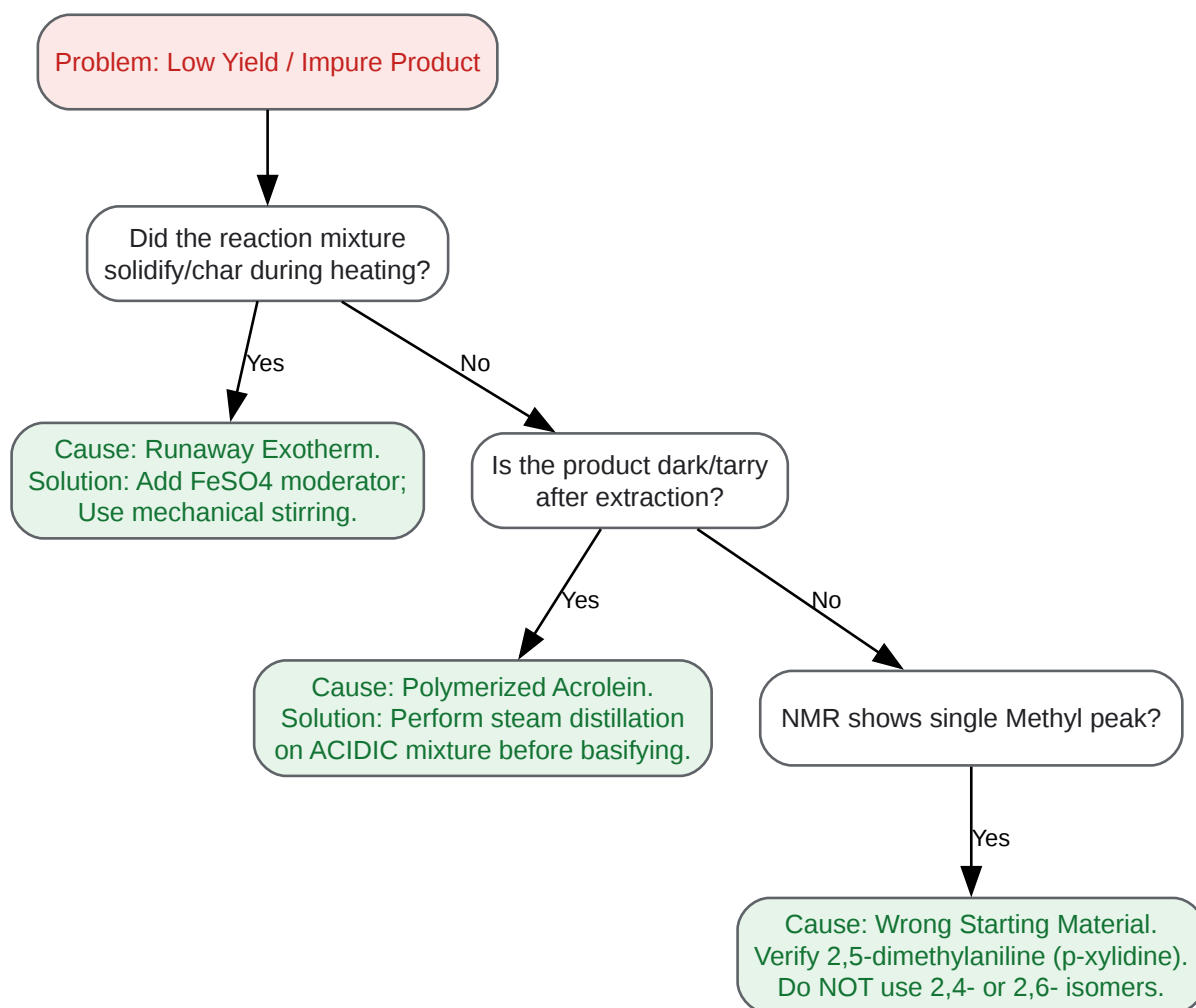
Problem: Low Yield / Impure Product

Did the reaction mixture solidify/char during heating?

Yes

No

Cause: Runaway Exotherm. Solution: Add FeSO4 moderator; Use mechanical stirring.

Is the product dark/tarry after extraction?

Yes

No

Cause: Polymerized Acrolein. Solution: Perform steam distillation on ACIDIC mixture before basifying.

NMR shows single Methyl peak?

Yes

Cause: Wrong Starting Material. Verify 2,5-dimethylaniline (p-xylidine). Do NOT use 2,4- or 2,6- isomers.